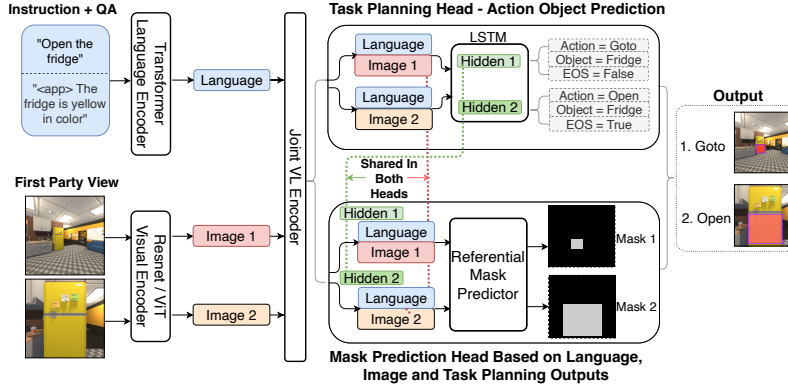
Instruction + QA

"Open the fridge"

"<app> The fridge is yellow in color"

Transformer Language Encoder

Language

First Party View

Resnet / ViT Visual Encoder

Image 1

Image 2

Joint VL Encoder

Task Planning Head - Action Object Prediction

Language

Image 1

LSTM

Hidden 1

Action = Goto
Object = Fridge
EOS = False

Language

Image 2

Hidden 2

Action = Open
Object = Fridge
EOS = True

Shared In Both Heads

Hidden 1

Language

Image 1

Referential Mask Predictor

Mask 1

Hidden 2

Language

Image 2

Mask 2

Mask Prediction Head Based on Language, Image and Task Planning Outputs

Output

1. Goto

2. Open